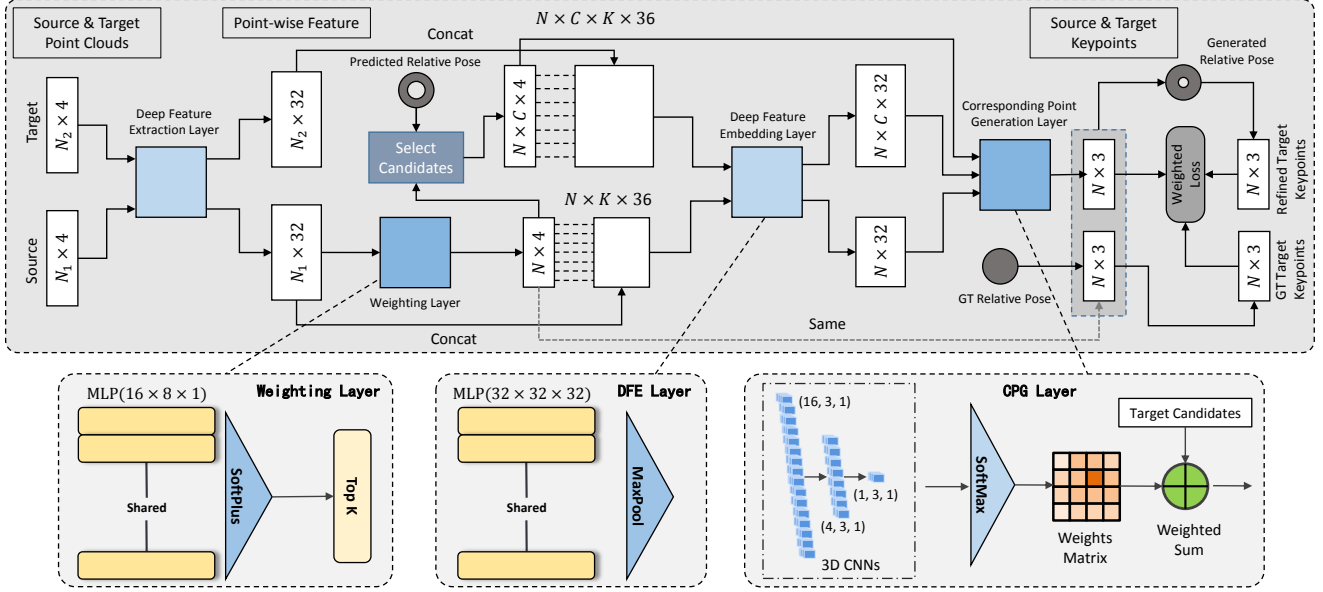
Source & Target Point Clouds

Point-wise Feature

Concat

$N \times C \times K \times 36$

Source & Target Keypoints

Predicted Relative Pose

Generated Relative Pose

Target

$N_2 \times 4$

Deep Feature Extraction Layer

$N_2 \times 32$

Select Candidates

$N \times C \times 4$

Deep Feature Embedding Layer

$N \times C \times 32$

Corresponding Point Generation Layer

$N \times 3$

Weighted Loss

$N \times 3$

Refined Target Keypoints

$N \times K \times 36$

Source

$N_1 \times 4$

$N_1 \times 32$

Weighting Layer

$N \times 4$

$N \times 32$

GT Relative Pose

$N \times 3$

$N \times 3$

GT Target Keypoints

Concat

Same

MLP$(16 \times 8 \times 1)$

Weighting Layer

Shared

SoftPlus

Top K

MLP$(32 \times 32 \times 32)$

DFE Layer

Shared

MaxPool

CPG Layer

(16, 3, 1)

(1, 3, 1)

(4, 3, 1)

3D CNNs

SoftMax

Target Candidates

Weights Matrix

Weighted Sum